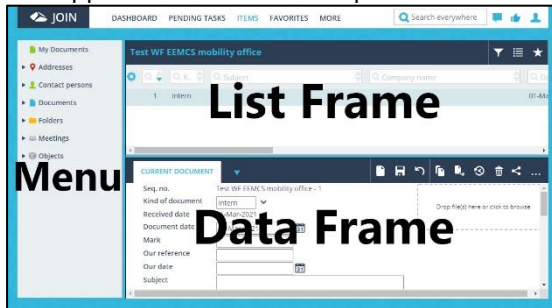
JOIN DASHBOARD PENDING TASKS ITEMS FAVORITES MORE Search everywhere

My Documents
Addresses
Contact persons
Documents
Folders
Meetings
Objects

Test WF EEMCS mobility office

K... Subject Company name

1 Intern 01-Ma

List Frame

Menu

CURRENT DOCUMENT

Seq. no. Test WF EEMCS mobility office - 1
Kind of document Intern
Received date -Mar-2021
Document date
Mark
Our reference
Our date
Subject

Drop file(s) here or click to browse

Data Frame